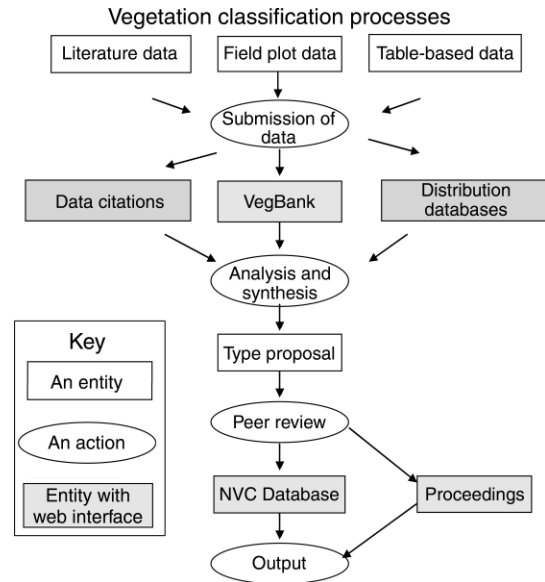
Vegetation classification processes

Literature data

Field plot data

Table-based data

Submission of data

Data citations

VegBank

Distribution databases

Analysis and synthesis

Key

An entity

An action

Entity with web interface

Type proposal

Peer review

NVC Database

Proceedings

Output